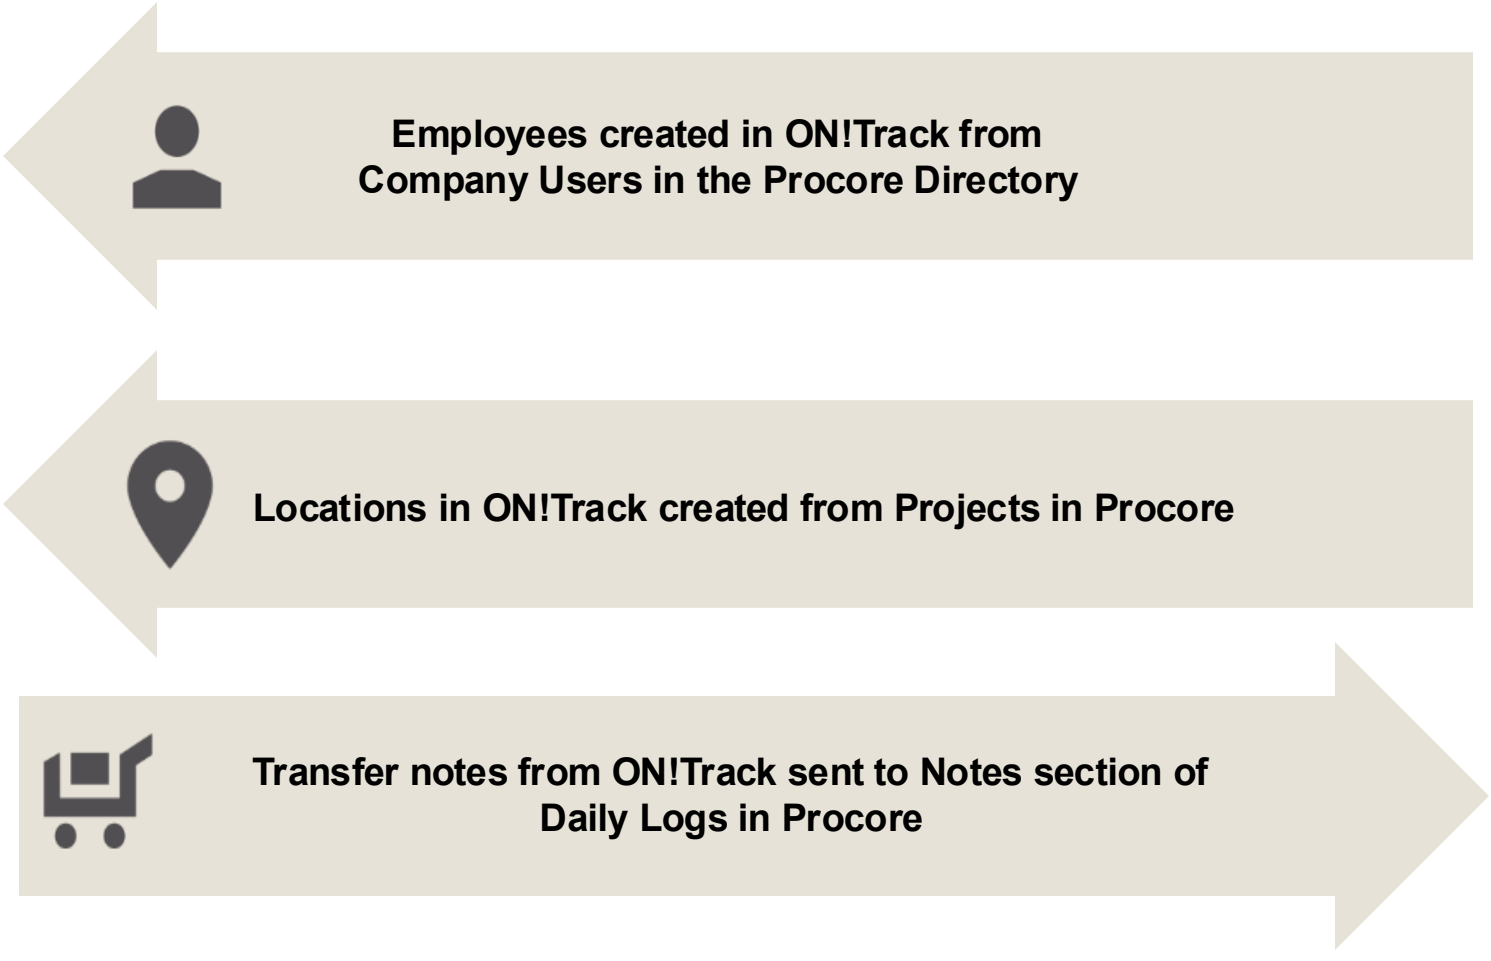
Employees created in ON!Track from Company Users in the Procore Directory

Locations in ON!Track created from Projects in Procore

Transfer notes from ON!Track sent to Notes section of Daily Logs in Procore